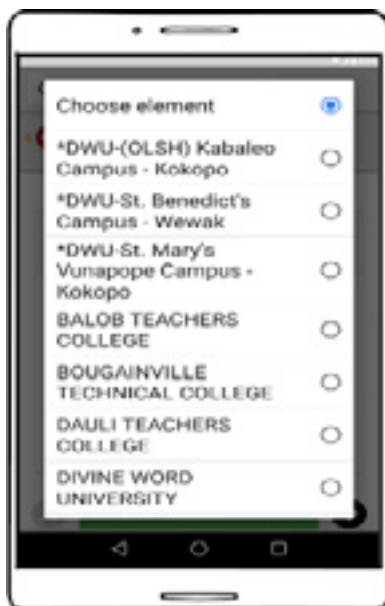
Choose element

*DWU-(OLSH) Kabaleo Campus - Kokopo

*DWU-St. Benedict's Campus - Wewak

*DWU-St. Mary's Vunapope Campus - Kokopo

BALOB TEACHERS COLLEGE

BOUGAINVILLE TECHNICAL COLLEGE

DAULI TEACHERS COLLEGE

DIVINE WORD UNIVERSITY